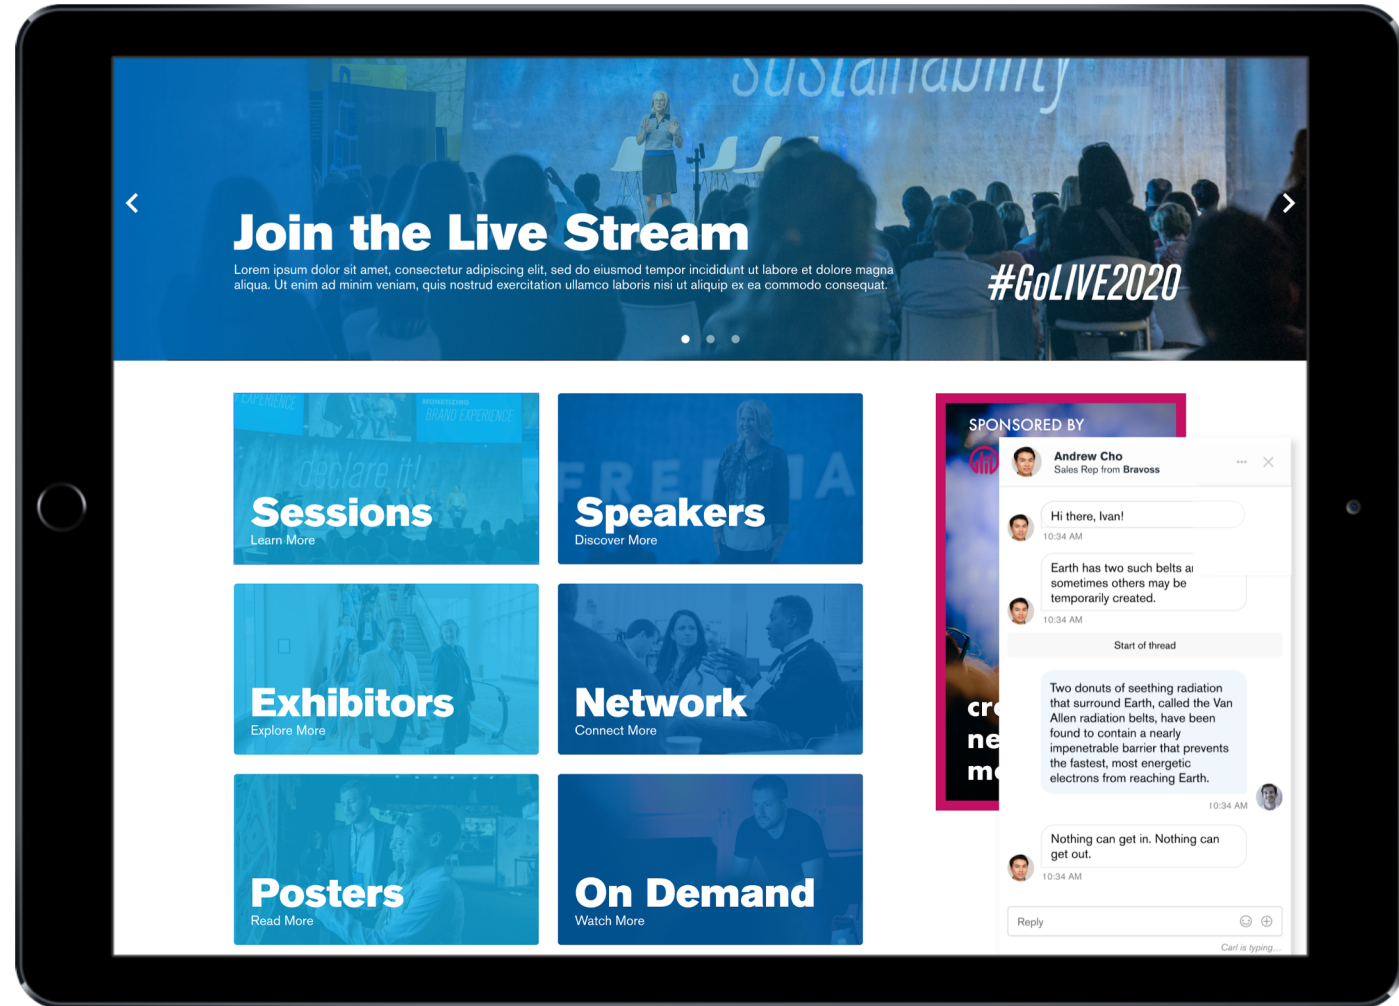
Sustainability

Join the Live Stream

Lorem ipsum dolor sit amet, consectetur adipiscing elit, sed do eiusmod tempor incididunt ut labore et dolore magna aliqua. Ut enim ad minim veniam, quis nostrud exercitation ullamco laboris nisi ut aliquip ex ea commodo consequat.

#GoLIVE2020

EXPERIENCE
MONETIZING BRAND EXPERIENCE
declare it!

Sessions
Learn More

Speakers
Discover More

Exhibitors
Explore More

Network
Connect More

Posters
Read More

On Demand
Watch More

SPONSORED BY

cr
ne
m

Andrew Cho
Sales Rep from Bravoss

Hi there, Ivan!
10:34 AM

Earth has two such belts a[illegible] sometimes others may be temporarily created.
10:34 AM

Start of thread

Two donuts of seething radiation that surround Earth, called the Van Allen radiation belts, have been found to contain a nearly impenetrable barrier that prevents the fastest, most energetic electrons from reaching Earth.
10:34 AM

Nothing can get in. Nothing can get out.
10:34 AM

Reply

Carl is typing...